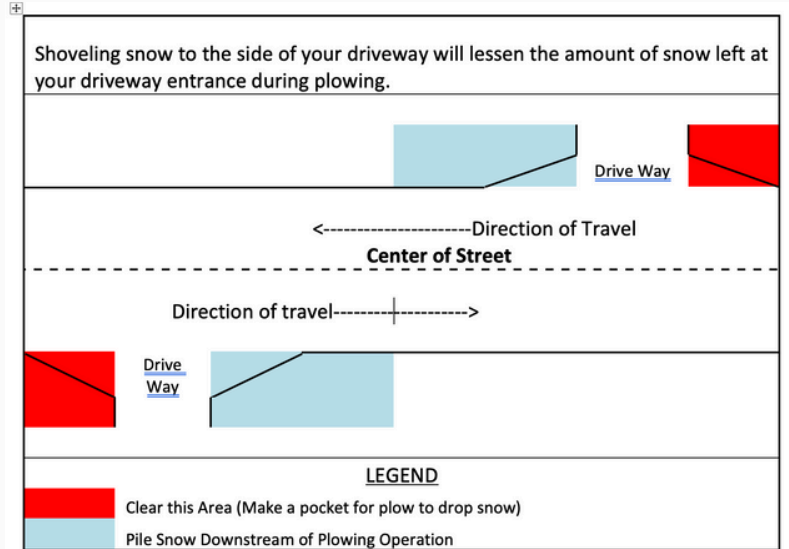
Shoveling snow to the side of your driveway will lessen the amount of snow left at your driveway entrance during plowing.

Drive Way

<---------------------Direction of Travel

**Center of Street**

Direction of travel---------------------->

Drive Way

LEGEND

Clear this Area (Make a pocket for plow to drop snow)

Pile Snow Downstream of Plowing Operation